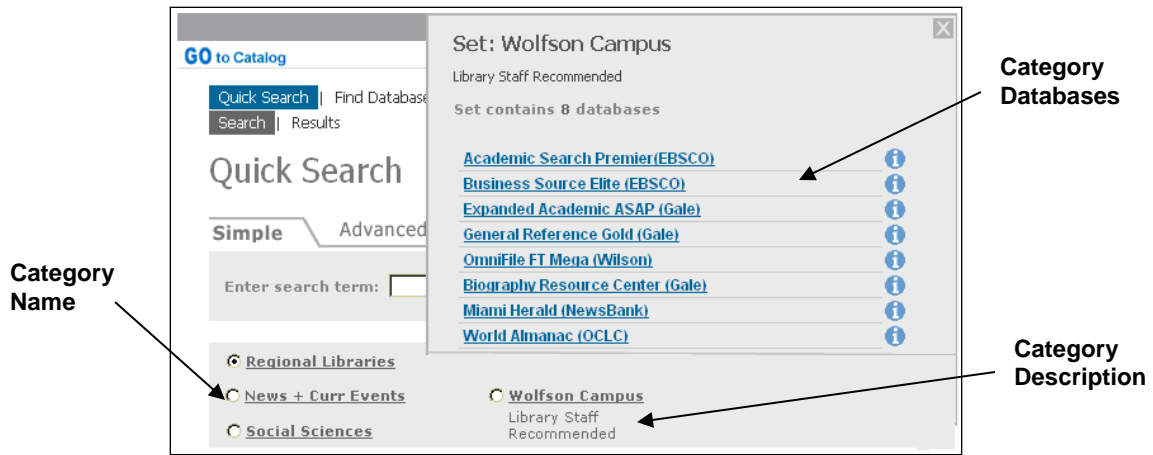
GO to Catalog

Quick Search | Find Database

Search | Results

Quick Search

Simple Advanced

Enter search term:

Set: Wolfson Campus

Library Staff Recommended

Set contains 8 databases

Academic Search Premier(EBSCO)
Business Source Elite (EBSCO)
Expanded Academic ASAP (Gale)
General Reference Gold (Gale)
OmniFile FT Mega (Wilson)
Biography Resource Center (Gale)
Miami Herald (NewsBank)
World Almanac (OCLC)

Category Databases

Category Name

Regional Libraries
News + Curr Events
Social Sciences

Wolfson Campus
Library Staff Recommended

Category Description